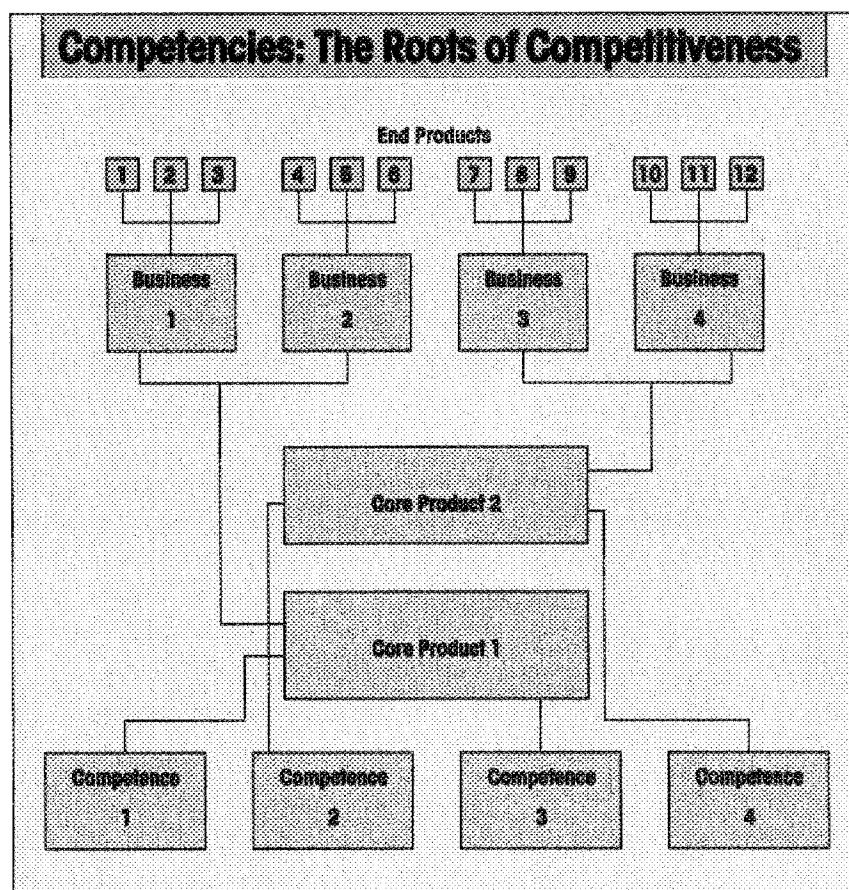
Competencies: The Roots of Competitiveness

End Products

1 2 3 4 5 6 7 8 9 10 11 12

Business 1

Business 2

Business 3

Business 4

Core Product 2

Core Product 1

Competence 1

Competence 2

Competence 3

Competence 4